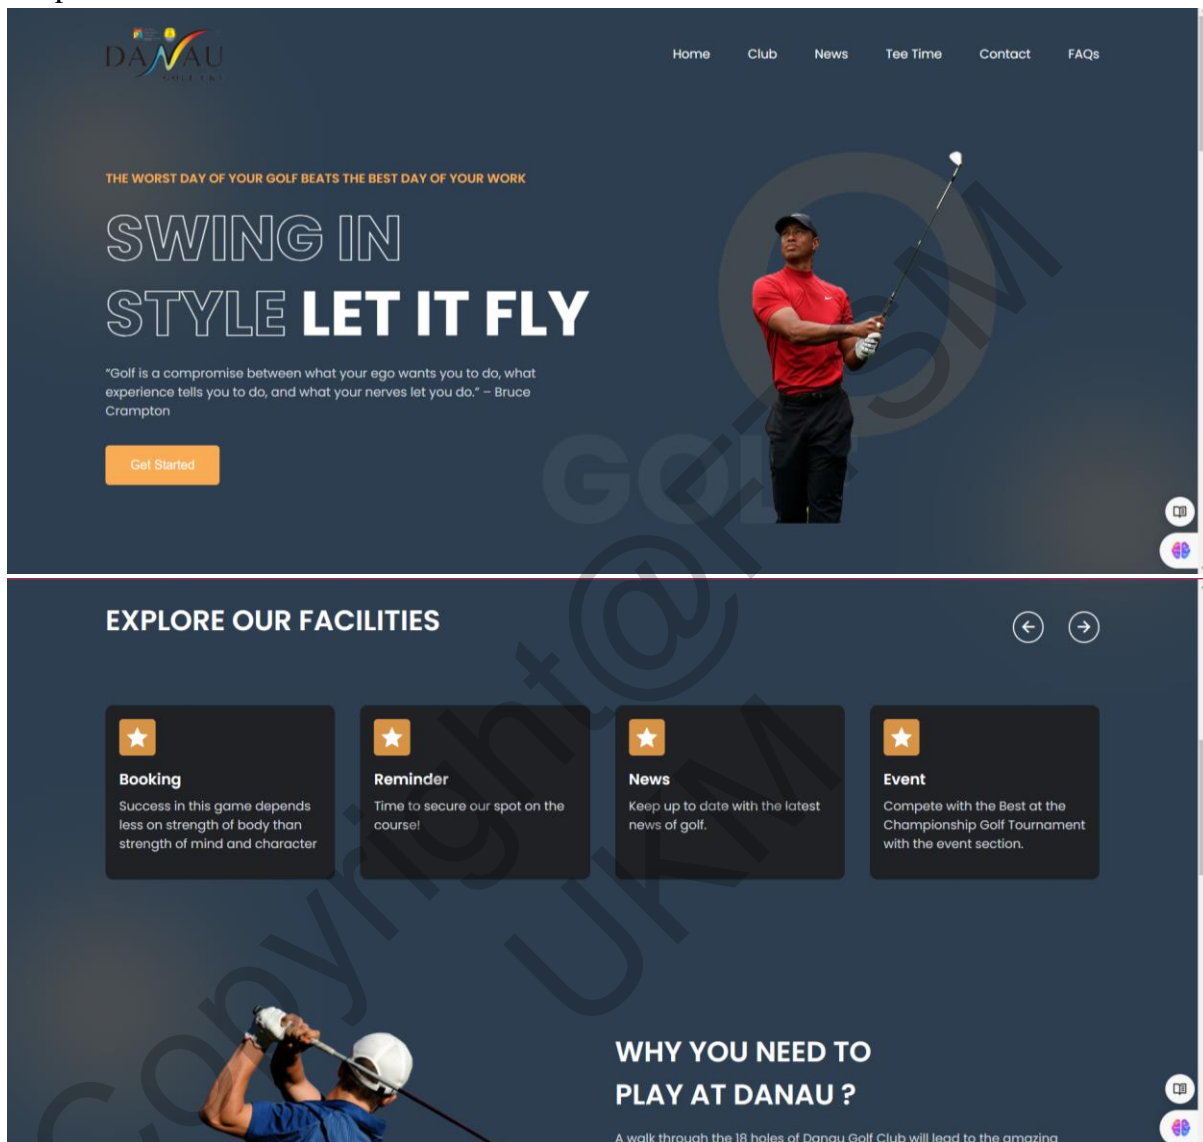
DANAU

Home Club News Tee Time Contact FAQs

THE WORST DAY OF YOUR GOLF BEATS THE BEST DAY OF YOUR WORK

SWING IN STYLE LET IT FLY

"Golf is a compromise between what your ego wants you to do, what experience tells you to do, and what your nerves let you do." – Bruce Crampton

Get Started

GOLF

EXPLORE OUR FACILITIES

Booking
Success in this game depends less on strength of body than strength of mind and character

Reminder
Time to secure our spot on the course!

News
Keep up to date with the latest news of golf.

Event
Compete with the Best at the Championship Golf Tournament with the event section.

WHY YOU NEED TO PLAY AT DANAU ?

A walk through the 18 holes of Danau Golf Club will lead to the amazing

Copyright@FTSM UKM